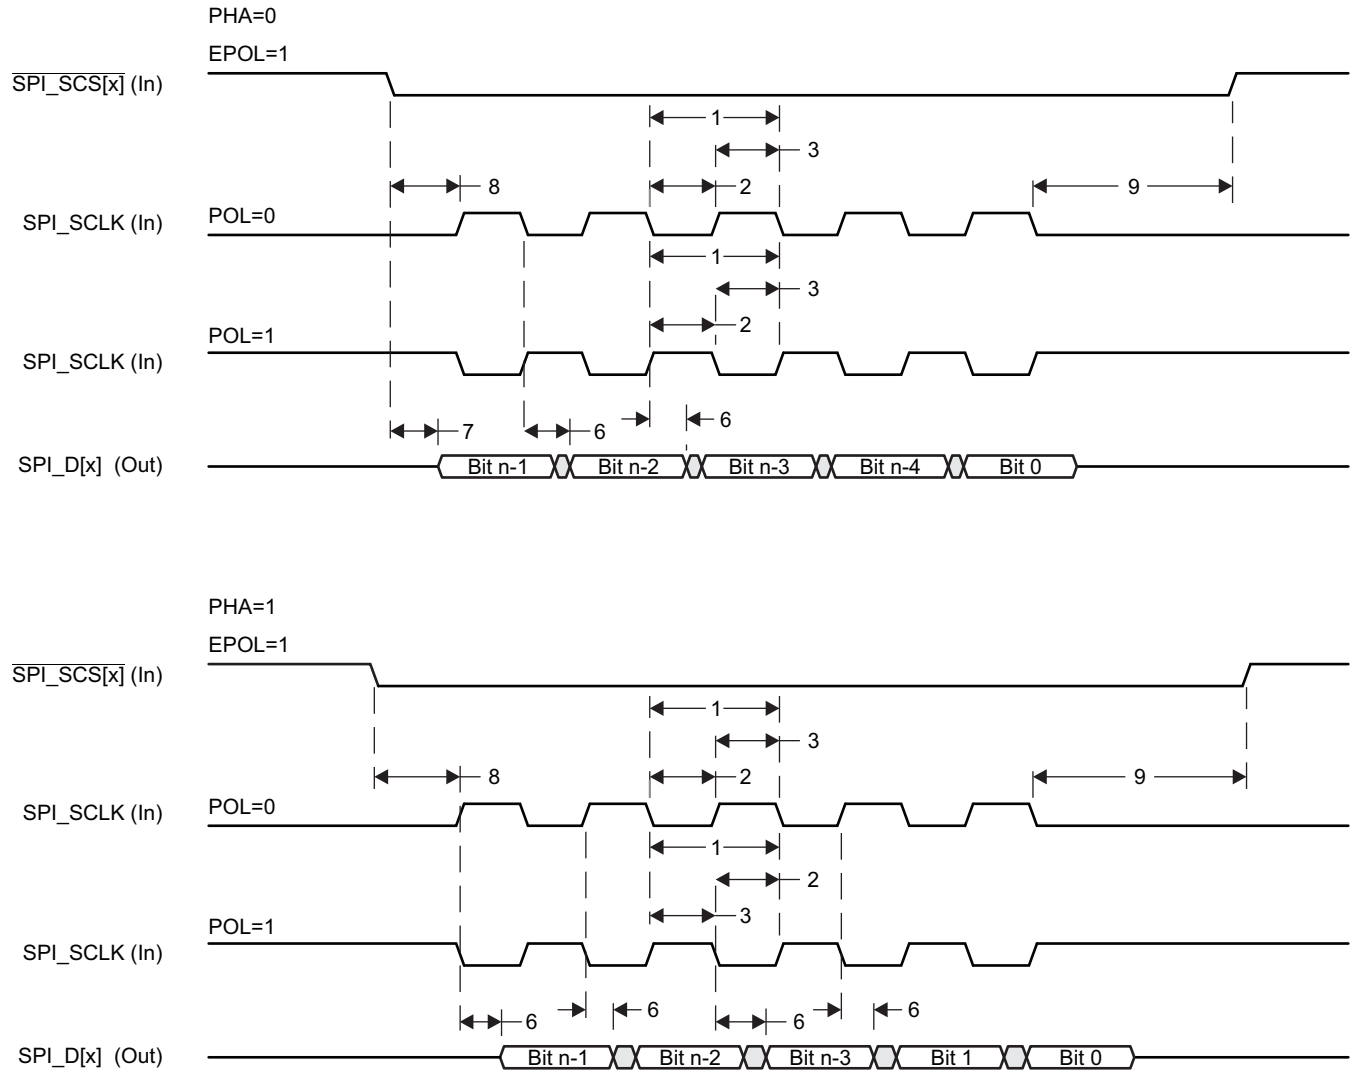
PHA=0

EPOL=1

$\overline{\text{SPI\_SCS[x]}}$ (In)

1

3

8

2

9

SPI_SCLK (In)

POL=0

1

3

2

POL=1

SPI_SCLK (In)

7

6

6

6

SPI_D[x] (Out)

Bit n-1

Bit n-2

Bit n-3

Bit n-4

Bit 0

PHA=1

EPOL=1

$\overline{\text{SPI\_SCS[x]}}$ (In)

1

3

8

2

9

SPI_SCLK (In)

POL=0

1

2

3

POL=1

SPI_SCLK (In)

6

6

6

6

6

6

SPI_D[x] (Out)

Bit n-1

Bit n-2

Bit n-3

Bit 1

Bit 0